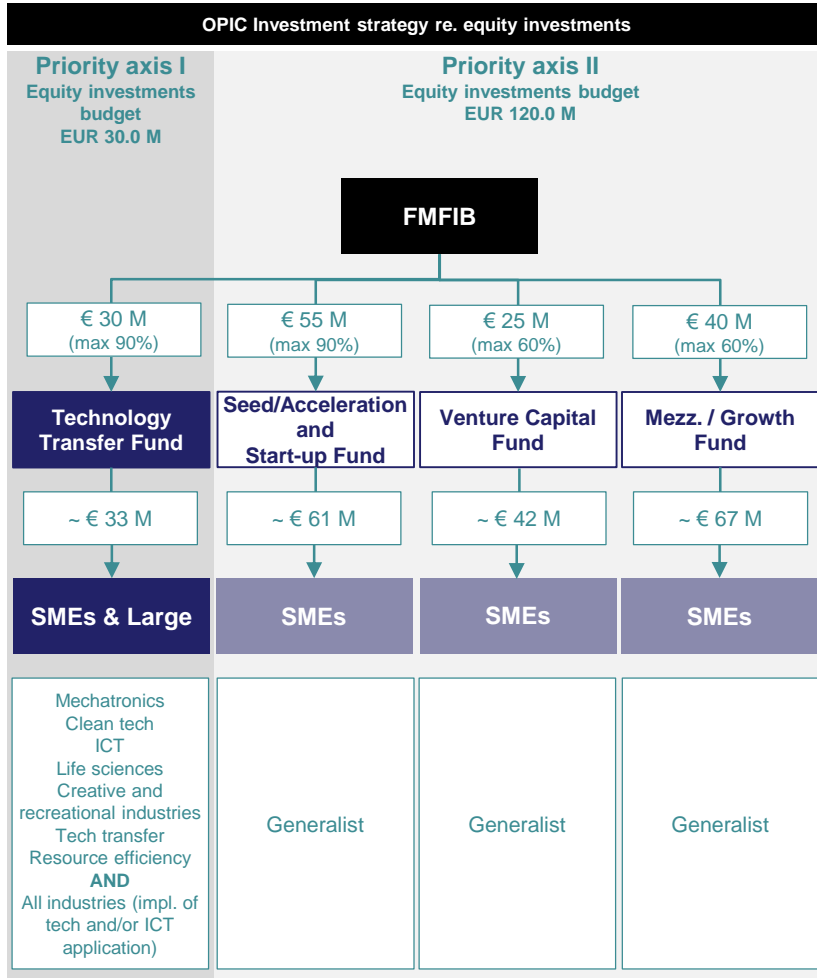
OPIC Investment strategy re. equity investments

Priority axis I
Equity investments budget
EUR 30.0 M

Priority axis II
Equity investments budget
EUR 120.0 M

FMFIB

€ 30 M
(max 90%)

€ 55 M
(max 90%)

€ 25 M
(max 60%)

€ 40 M
(max 60%)

Technology Transfer Fund

Seed/Acceleration and Start-up Fund

Venture Capital Fund

Mezz. / Growth Fund

~ € 33 M

~ € 61 M

~ € 42 M

~ € 67 M

SMEs & Large

SMEs

SMEs

SMEs

Mechatronics
Clean tech
ICT
Life sciences
Creative and recreational industries
Tech transfer
Resource efficiency
AND
All industries (impl. of tech and/or ICT application)

Generalist

Generalist

Generalist